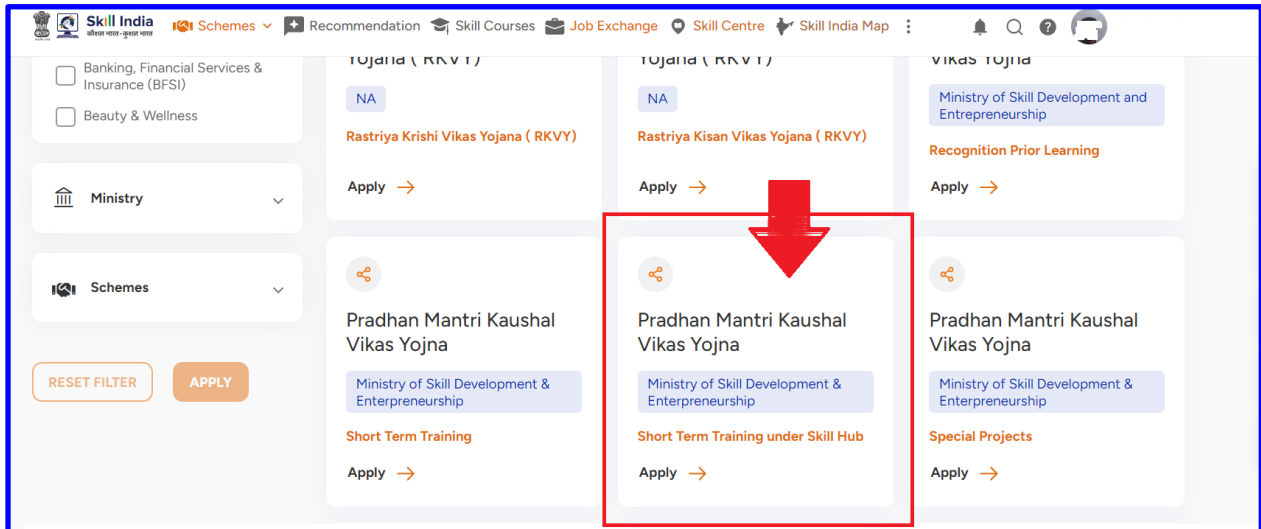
Skill India
कौशल भारत-कुशल भारत
Schemes Recommendation Skill Courses Job Exchange Skill Centre Skill India Map

Banking, Financial Services & Insurance (BFSI)
Beauty & Wellness

Ministry

Schemes

RESET FILTER
APPLY

Yojana ( RKVY)
NA
Rastriya Krishi Vikas Yojana ( RKVY)
Apply

Yojana ( RKVY)
NA
Rastriya Kisan Vikas Yojana ( RKVY)
Apply

Vikas Yojna
Ministry of Skill Development and Entrepreneurship
Recognition Prior Learning
Apply

Pradhan Mantri Kaushal Vikas Yojna
Ministry of Skill Development & Enterpreneurship
Short Term Training
Apply

Pradhan Mantri Kaushal Vikas Yojna
Ministry of Skill Development & Enterpreneurship
Short Term Training under Skill Hub
Apply

Pradhan Mantri Kaushal Vikas Yojna
Ministry of Skill Development & Enterpreneurship
Special Projects
Apply